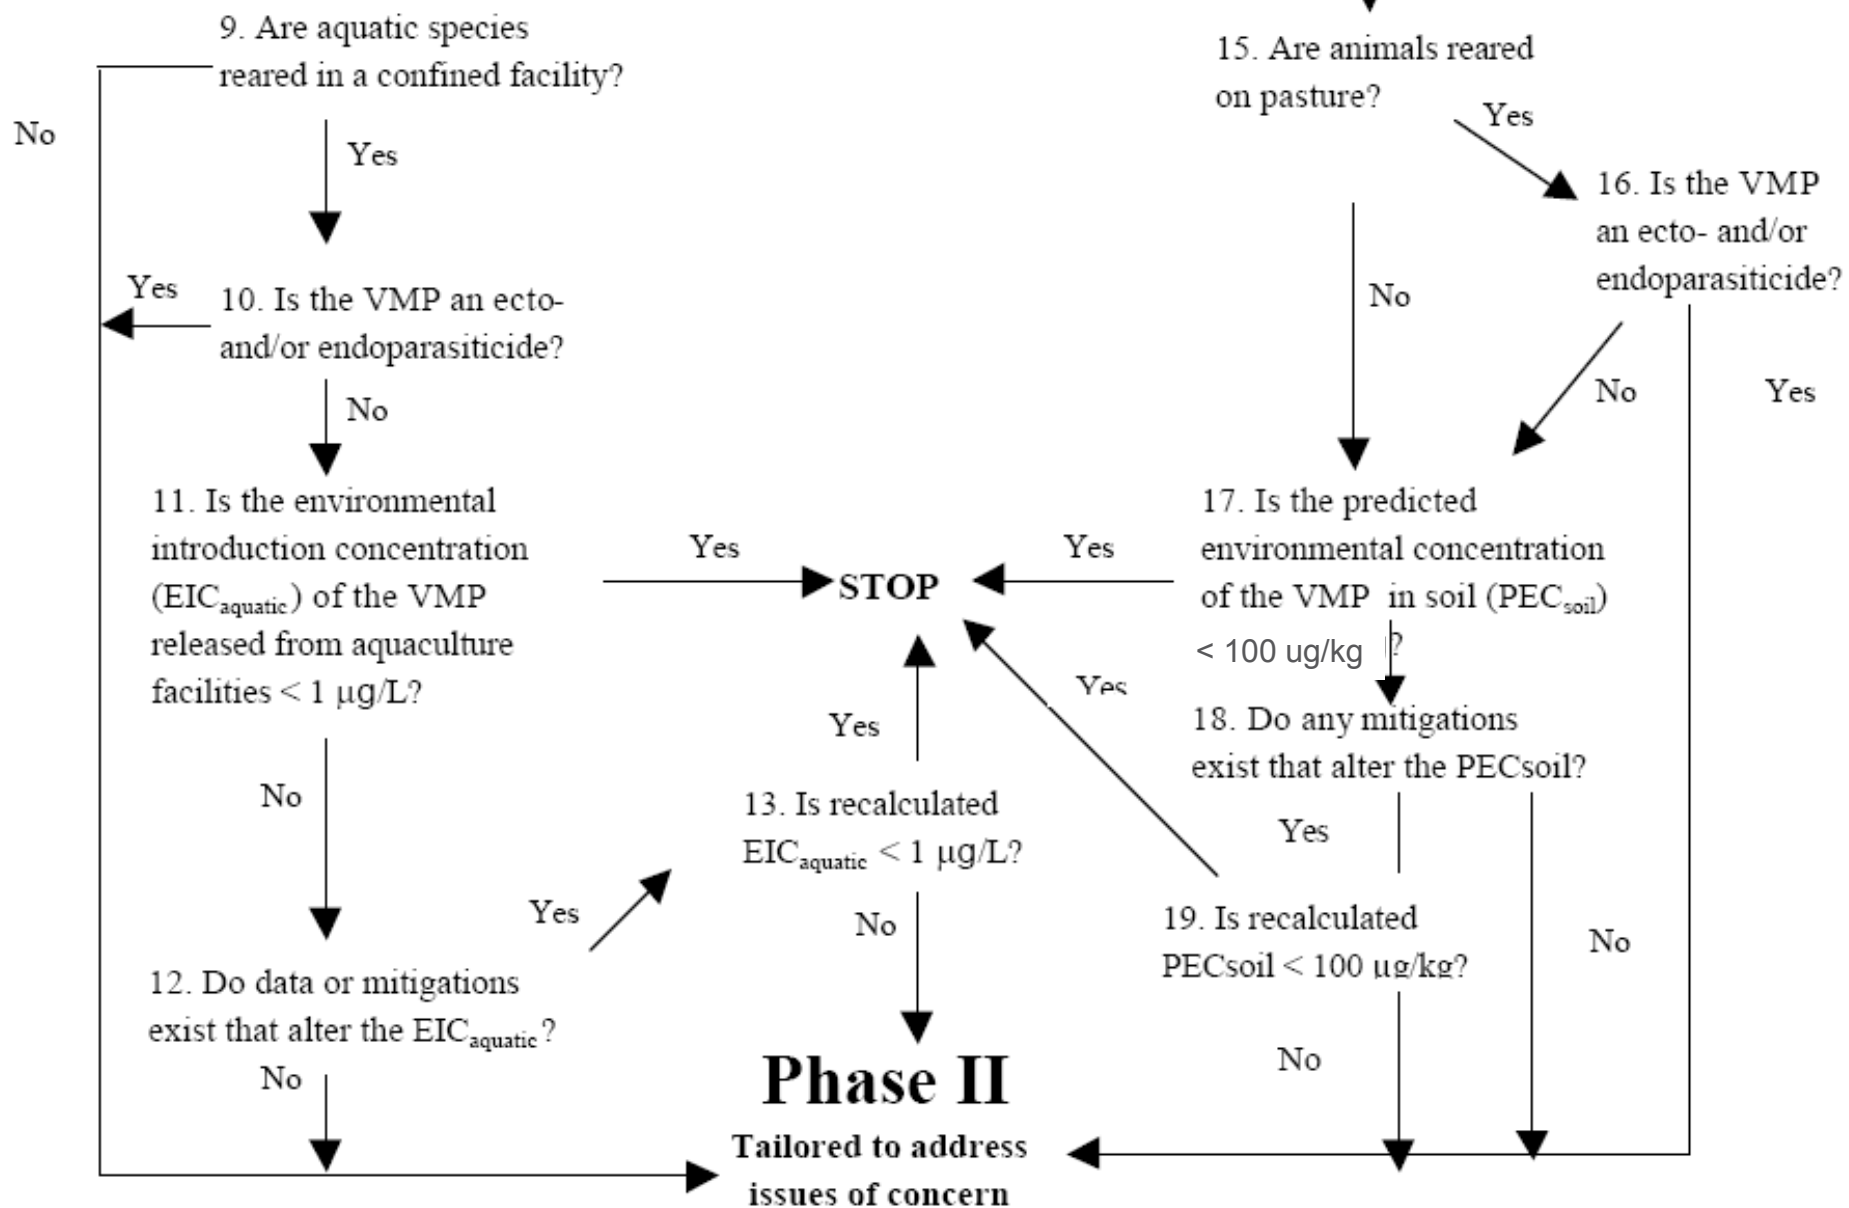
9. Are aquatic species reared in a confined facility?

No

Yes

Yes

10. Is the VMP an ecto- and/or endoparasiticide?

No

11. Is the environmental introduction concentration ($EIC_{aquatic}$) of the VMP released from aquaculture facilities < 1 μg/L?

Yes

STOP

No

12. Do data or mitigations exist that alter the $EIC_{aquatic}$?

Yes

No

13. Is recalculated $EIC_{aquatic}$ < 1 μg/L?

Yes

No

Phase II

Tailored to address issues of concern

15. Are animals reared on pasture?

Yes

16. Is the VMP an ecto- and/or endoparasiticide?

No

No

Yes

17. Is the predicted environmental concentration of the VMP in soil ($PEC_{soil}$) < 100 ug/kg ?

Yes

Yes

18. Do any mitigations exist that alter the PECsoil?

Yes

19. Is recalculated PECsoil < 100 μg/kg?

No

No